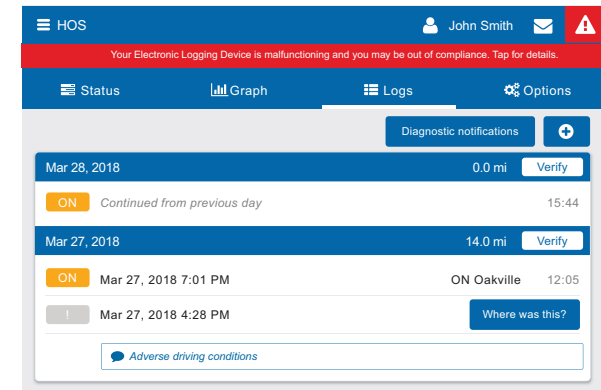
HOS

John Smith

Your Electronic Logging Device is malfunctioning and you may be out of compliance. Tap for details.

Status

Graph

Logs

Options

Diagnostic notifications

Mar 28, 2018

0.0 mi

Verify

ON

Continued from previous day

15:44

Mar 27, 2018

14.0 mi

Verify

ON

Mar 27, 2018 7:01 PM

ON Oakville

12:05

!

Mar 27, 2018 4:28 PM

Where was this?

Adverse driving conditions